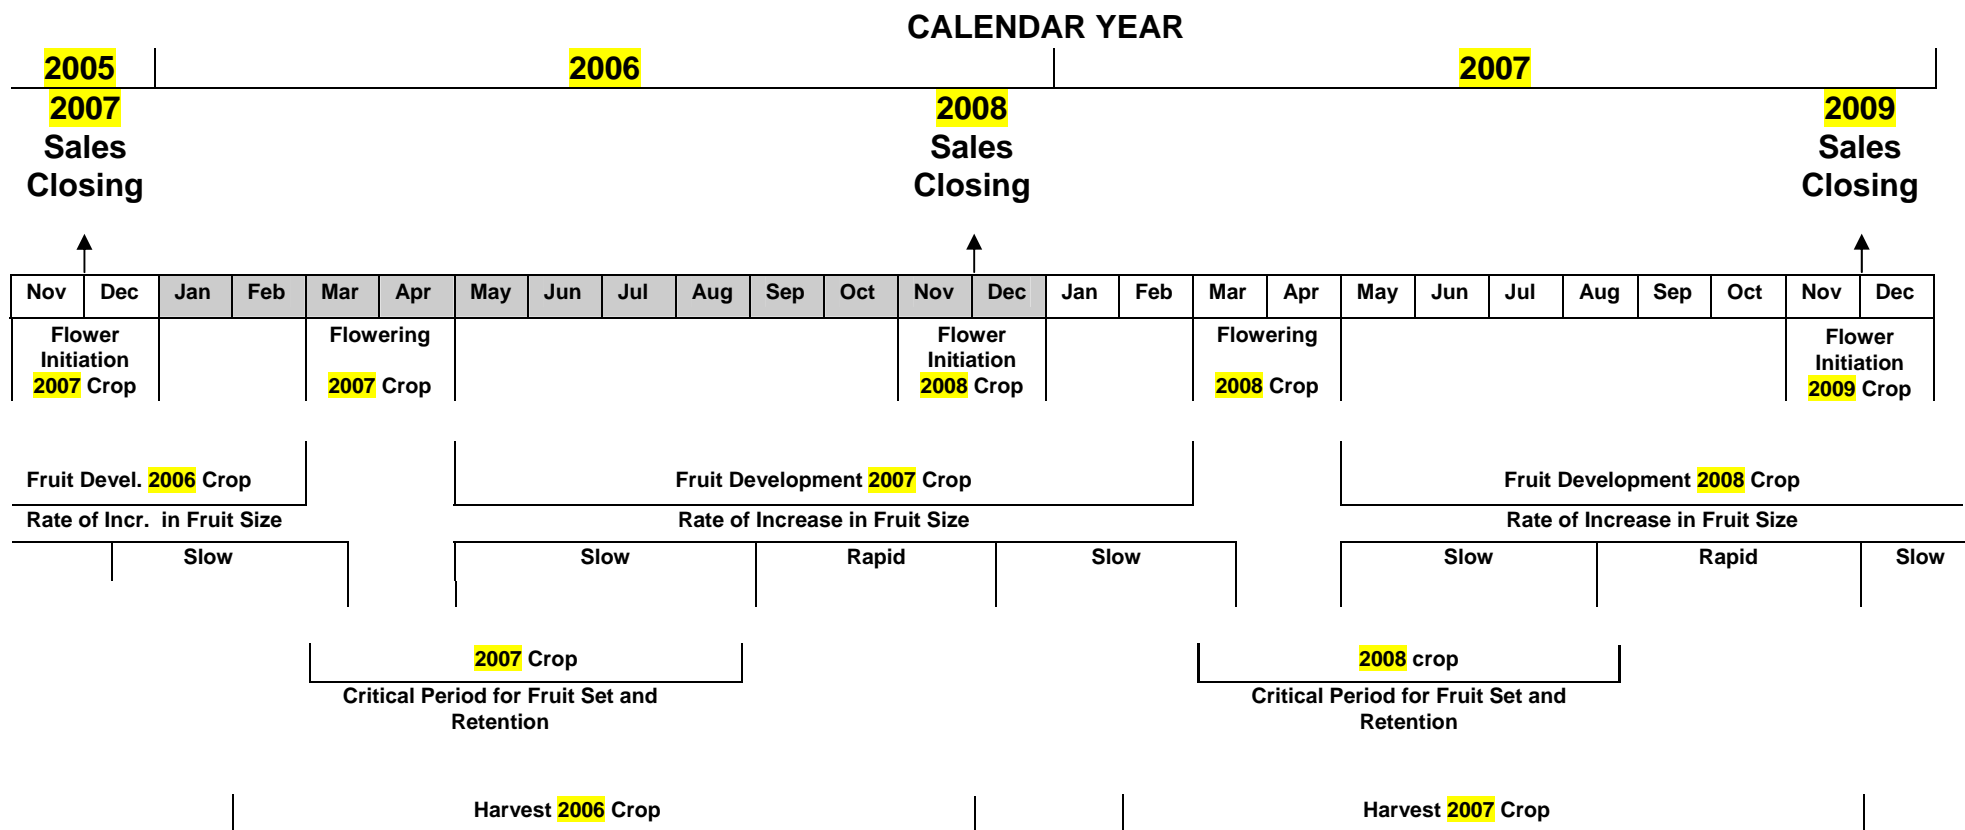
CALENDAR YEAR

2005

2006

2007

2007 Sales Closing

2008 Sales Closing

2009 Sales Closing

| Nov | Dec | Jan | Feb | Mar | Apr | May | Jun | Jul | Aug | Sep | Oct | Nov | Dec | Jan | Feb | Mar | Apr | May | Jun | Jul | Aug | Sep | Oct | Nov | Dec |
|---|---|---|---|---|---|---|---|---|---|---|---|---|---|---|---|---|---|---|---|---|---|---|---|---|---|

Flower Initiation 2007 Crop

Flowering 2007 Crop

Flower Initiation 2008 Crop

Flowering 2008 Crop

Flower Initiation 2009 Crop

Fruit Devel. 2006 Crop

Rate of Incr. in Fruit Size

Slow

Fruit Development 2007 Crop

Rate of Increase in Fruit Size

Slow

Rapid

Slow

Fruit Development 2008 Crop

Rate of Increase in Fruit Size

Slow

Rapid

Slow

2007 Crop

Critical Period for Fruit Set and Retention

2008 crop

Critical Period for Fruit Set and Retention

Harvest 2006 Crop

Harvest 2007 Crop